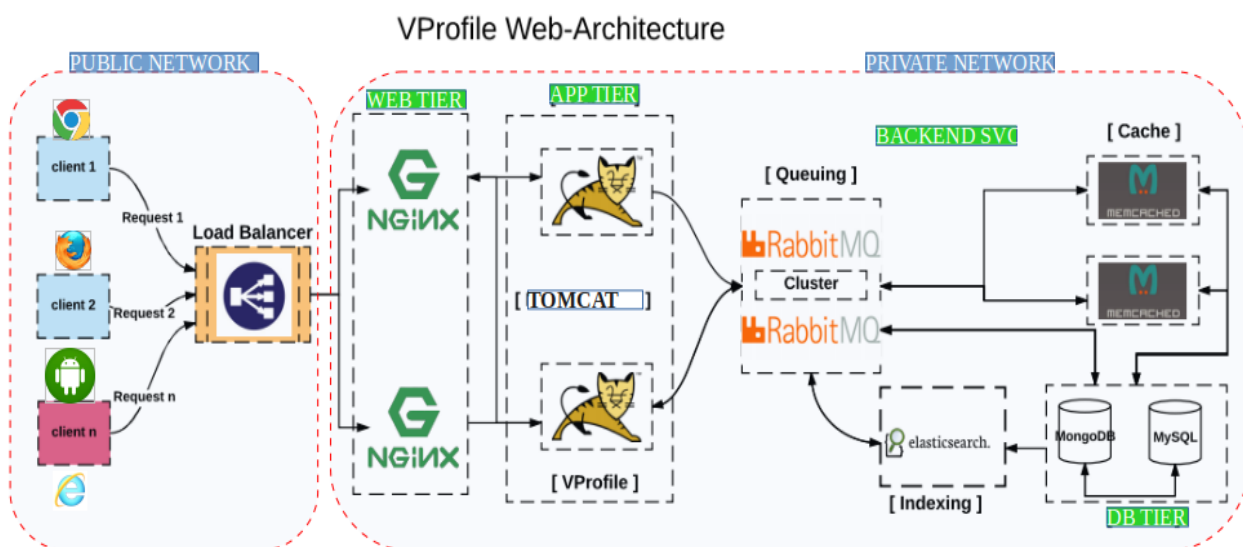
VProfile Web-Architecture

PUBLIC NETWORK

client 1

Request 1

client 2

Request 2

client n

Request n

Load Balancer

PRIVATE NETWORK

WEB TIER

NGINX

NGINX

APP TIER

[ TOMCAT ]

[ VProfile ]

BACKEND SVC

[ Queuing ]

RabbitMQ

Cluster

RabbitMQ

[ Cache ]

MEMCACHED

MEMCACHED

elasticsearch.

[ Indexing ]

MongoDB

MySQL

DB TIER